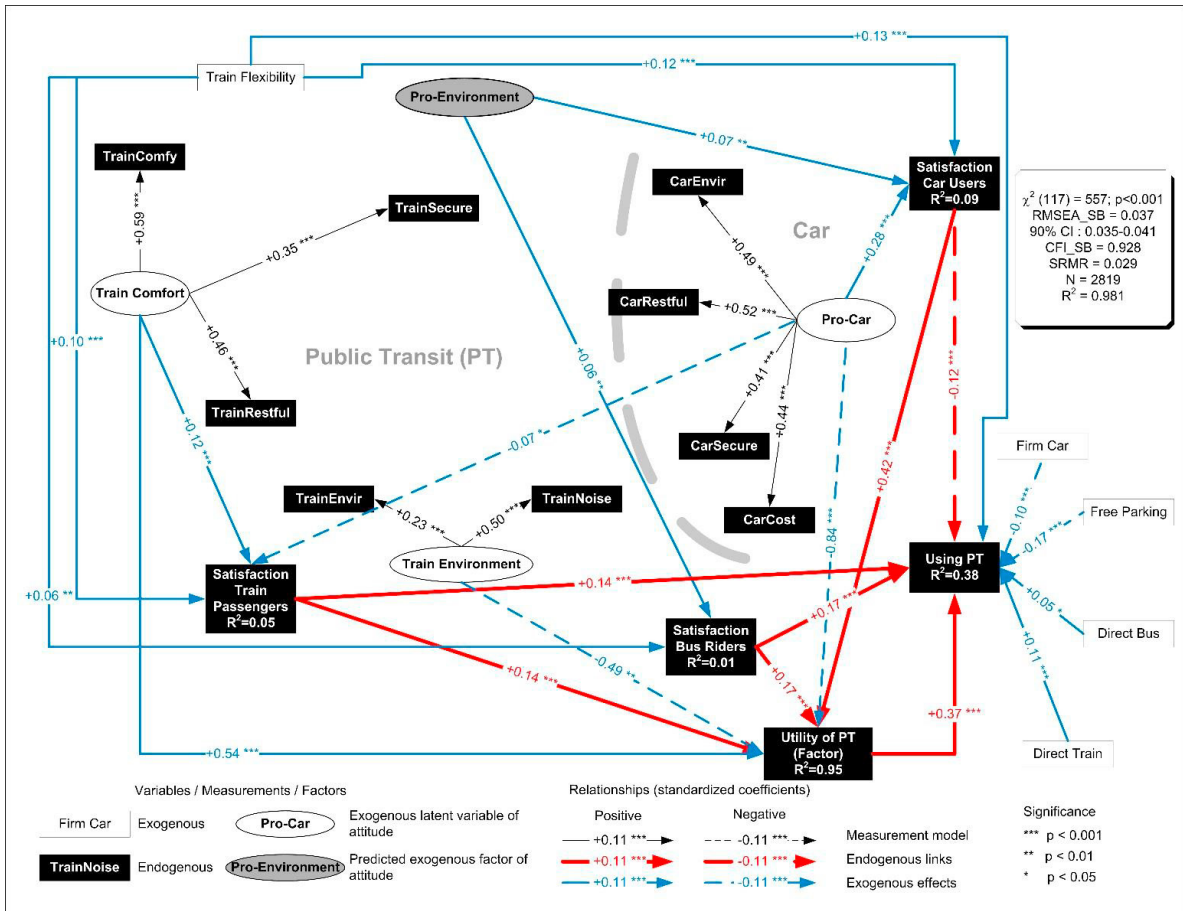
+0.13 ***
Train Flexibility
+0.12 ***
Pro-Environment
+0.07 **
TrainComfy
Satisfaction Car Users
$R^2$=0.09
CarEnvir
Car
TrainSecure
+0.59 ***
+0.49 ***
+0.28 ***
$\chi^2$ (117) = 557; p<0.001
RMSEA_SB = 0.037
90% CI : 0.035-0.041
CFI_SB = 0.928
SRMR = 0.029
N = 2819
$R^2$ = 0.981
+0.35 ***
Train Comfort
CarRestful
+0.52 ***
Pro-Car
+0.10 ***
+0.46 ***
Public Transit (PT)
+0.06 **
+0.41 ***
+0.44 ***
-0.12 ***
TrainRestful
+0.12 ***
-0.07 *
CarSecure
+0.42 ***
Firm Car
-0.10 ***
Free Parking
-0.17 ***
TrainEnvir
TrainNoise
+0.23 ***
+0.50 ***
CarCost
-0.84 ***
Satisfaction Train Passengers
$R^2$=0.05
Train Environment
Using PT
$R^2$=0.38
+0.14 ***
+0.06 **
+0.05 *
+0.17 ***
Direct Bus
+0.11 ***
Satisfaction Bus Riders
$R^2$=0.01
-0.49 **
+0.14 ***
+0.17 ***
+0.37 ***
Utility of PT (Factor)
$R^2$=0.95
+0.54 ***
Direct Train
Variables / Measurements / Factors
Relationships (standardized coefficients)
Positive
Negative
Significance
Firm Car
Exogenous
Pro-Car
Exogenous latent variable of attitude
+0.11 ***
-0.11 ***
Measurement model
*** p < 0.001
TrainNoise
Endogenous
Pro-Environment
Predicted exogenous factor of attitude
+0.11 ***
-0.11 ***
Endogenous links
** p < 0.01
+0.11 ***
-0.11 ***
Exogenous effects
* p < 0.05